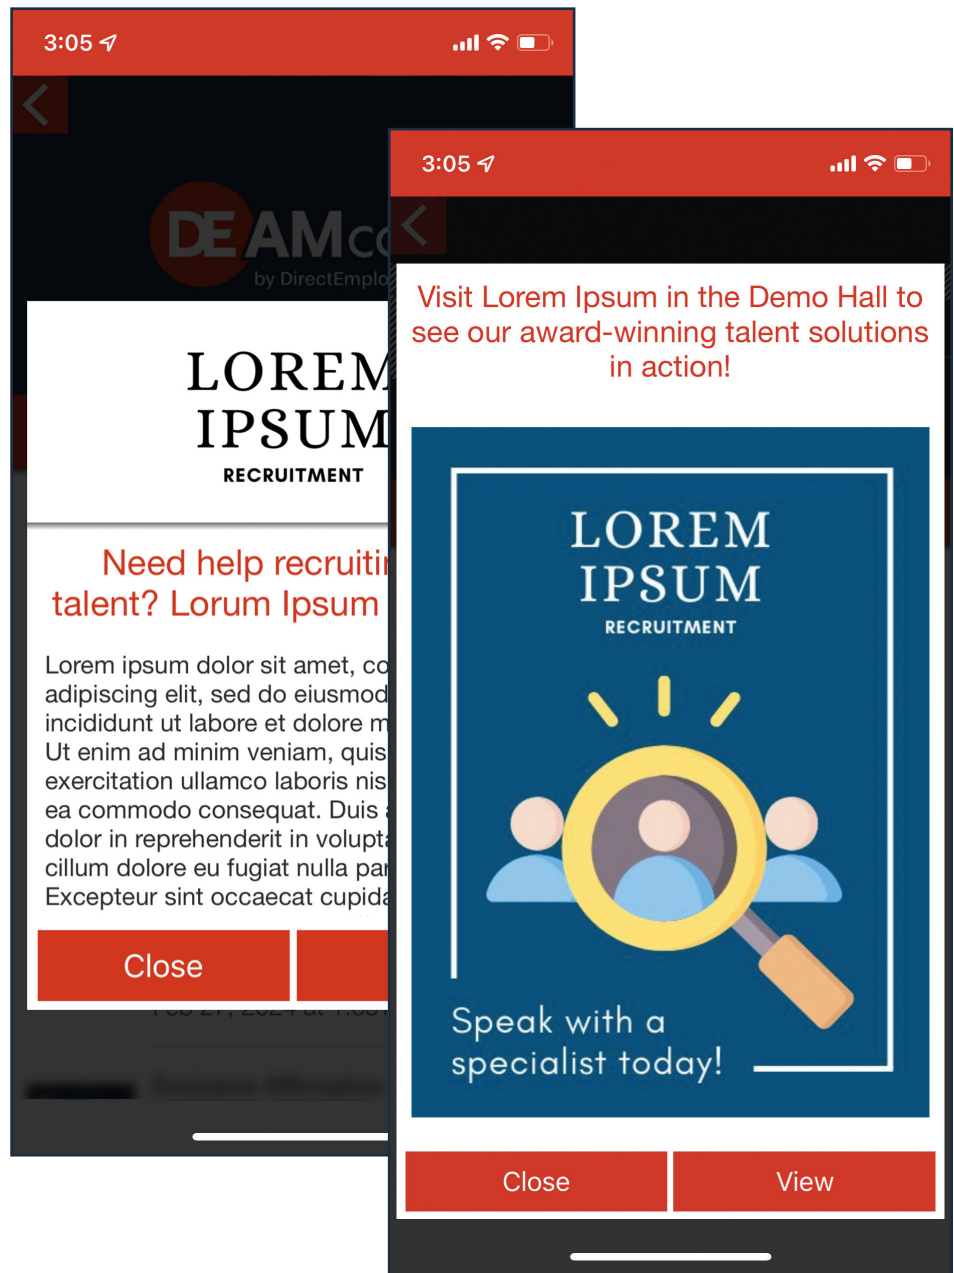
3:05

DEAMc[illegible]
by DirectEmplo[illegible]

LOREM
IPSUM
RECRUITMENT

Need help recruiti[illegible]
talent? Lorum Ipsum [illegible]

Lorem ipsum dolor sit amet, co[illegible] adipiscing elit, sed do eiusmod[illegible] incididunt ut labore et dolore m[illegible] Ut enim ad minim veniam, quis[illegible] exercitation ullamco laboris nis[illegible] ea commodo consequat. Duis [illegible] dolor in reprehenderit in volupt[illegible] cillum dolore eu fugiat nulla par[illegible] Excepteur sint occaecat cupida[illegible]

Close

3:05

Visit Lorem Ipsum in the Demo Hall to see our award-winning talent solutions in action!

LOREM
IPSUM
RECRUITMENT

Speak with a specialist today!

Close
View